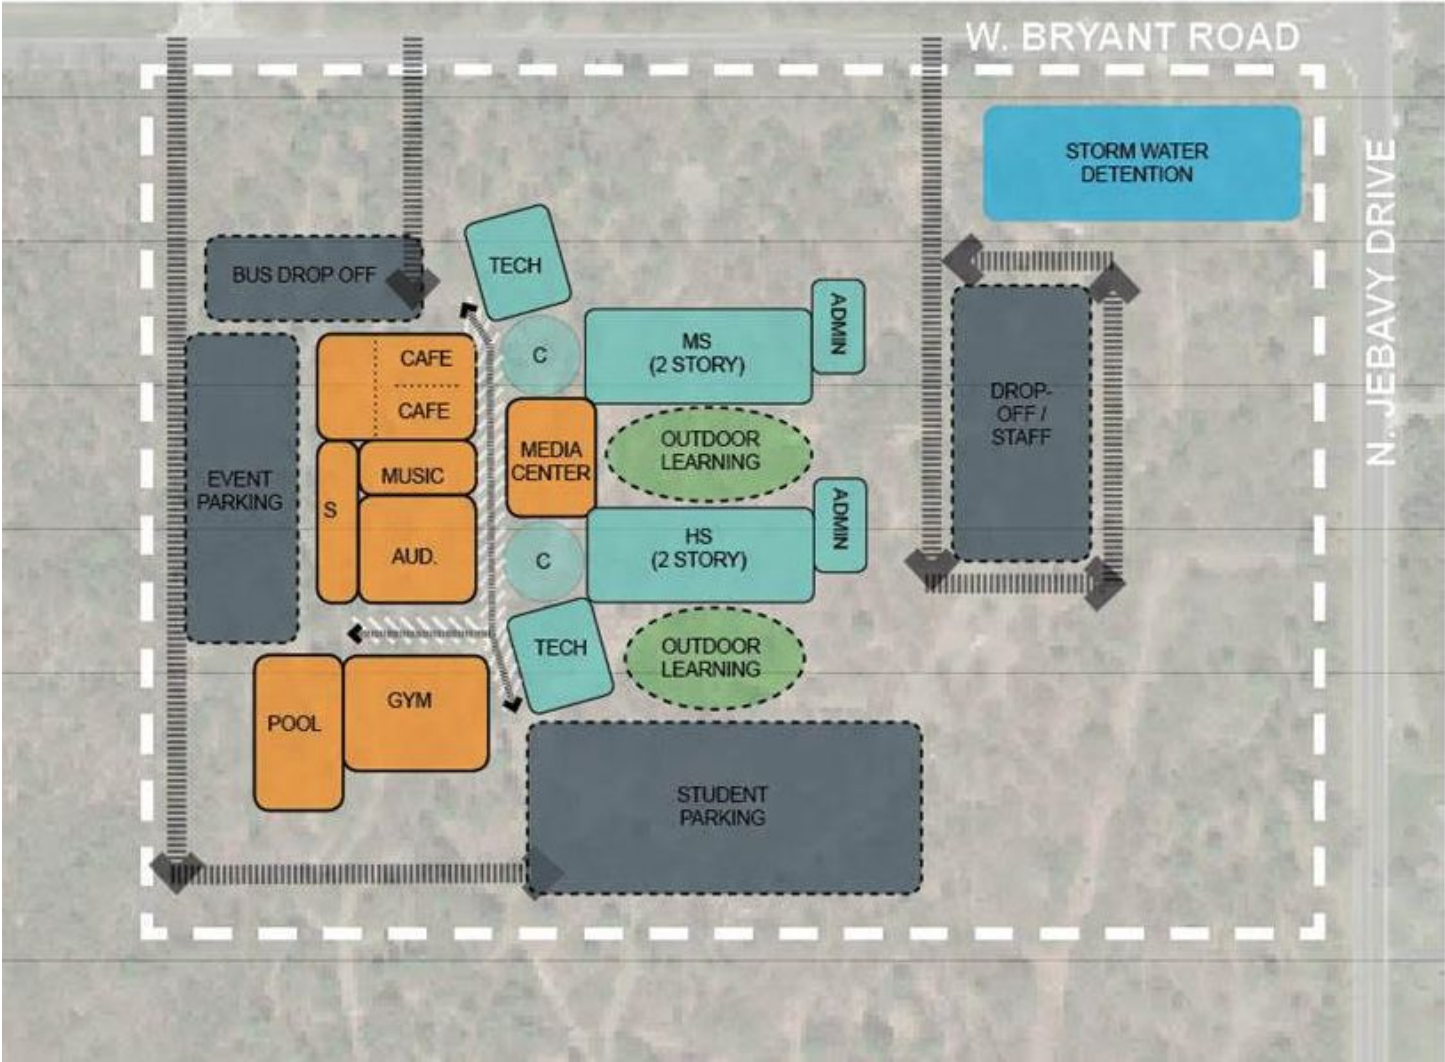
W. BRYANT ROAD

STORM WATER DETENTION

N. JEBAVY DRIVE

BUS DROP OFF

TECH

C

MS (2 STORY)

ADMIN

CAFE

CAFE

EVENT PARKING

MEDIA CENTER

OUTDOOR LEARNING

DROP-OFF / STAFF

S

MUSIC

AUD.

C

HS (2 STORY)

ADMIN

TECH

OUTDOOR LEARNING

POOL

GYM

STUDENT PARKING